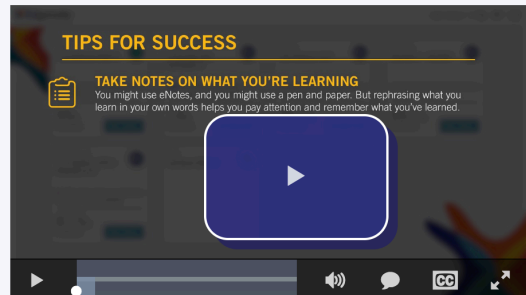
TIPS FOR SUCCESS

TAKE NOTES ON WHAT YOU'RE LEARNING

You might use eNotes, and you might use a pen and paper. But rephrasing what you learn in your own words helps you pay attention and remember what you've learned.

CC